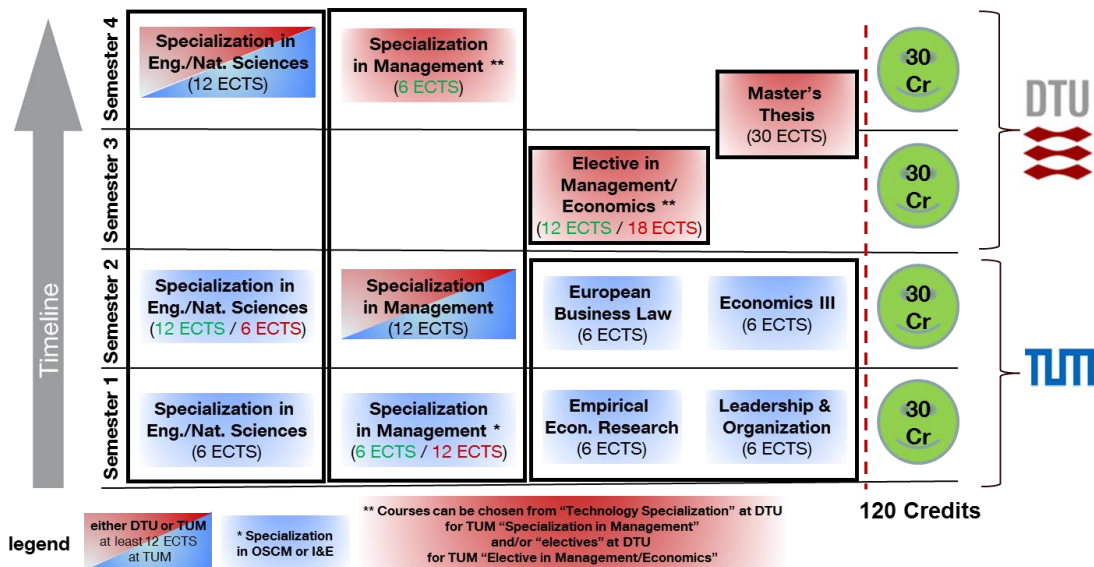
Timeline

Semester 4

Specialization in Eng./Nat. Sciences (12 ECTS)

Specialization in Management ** (6 ECTS)

Master's Thesis (30 ECTS)

30 Cr

DTU

Semester 3

Elective in Management/ Economics ** (12 ECTS / 18 ECTS)

30 Cr

Semester 2

Specialization in Eng./Nat. Sciences (12 ECTS / 6 ECTS)

Specialization in Management (12 ECTS)

European Business Law (6 ECTS)

Economics III (6 ECTS)

30 Cr

TUM

Semester 1

Specialization in Eng./Nat. Sciences (6 ECTS)

Specialization in Management * (6 ECTS / 12 ECTS)

Empirical Econ. Research (6 ECTS)

Leadership & Organization (6 ECTS)

30 Cr

legend

either DTU or TUM at least 12 ECTS at TUM

* Specialization in OSCM or I&E

** Courses can be chosen from "Technology Specialization" at DTU for TUM "Specialization in Management" and/or "electives" at DTU for TUM "Elective in Management/Economics"

120 Credits